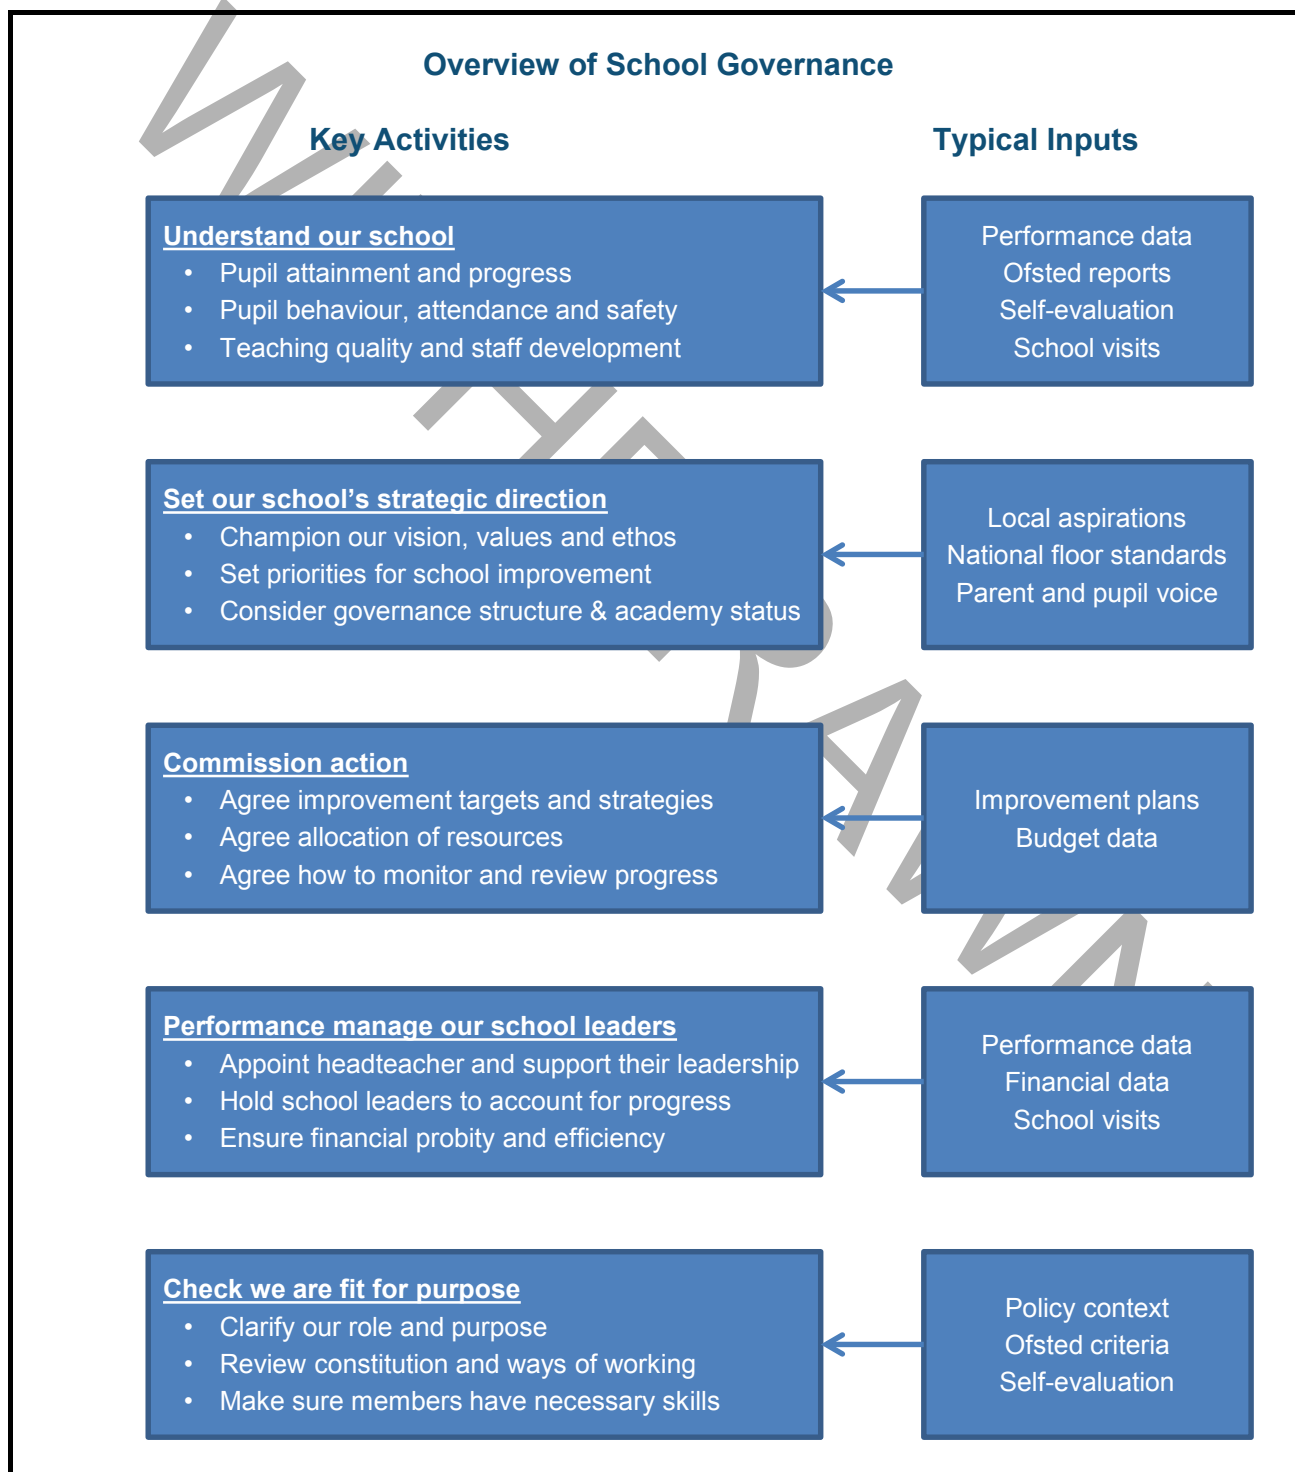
Overview of School Governance

Key Activities

Typical Inputs

Understand our school
- Pupil attainment and progress
- Pupil behaviour, attendance and safety
- Teaching quality and staff development

Performance data
Ofsted reports
Self-evaluation
School visits

Set our school's strategic direction
- Champion our vision, values and ethos
- Set priorities for school improvement
- Consider governance structure & academy status

Local aspirations
National floor standards
Parent and pupil voice

Commission action
- Agree improvement targets and strategies
- Agree allocation of resources
- Agree how to monitor and review progress

Improvement plans
Budget data

Performance manage our school leaders
- Appoint headteacher and support their leadership
- Hold school leaders to account for progress
- Ensure financial probity and efficiency

Performance data
Financial data
School visits

Check we are fit for purpose
- Clarify our role and purpose
- Review constitution and ways of working
- Make sure members have necessary skills

Policy context
Ofsted criteria
Self-evaluation

WITHDRAWN